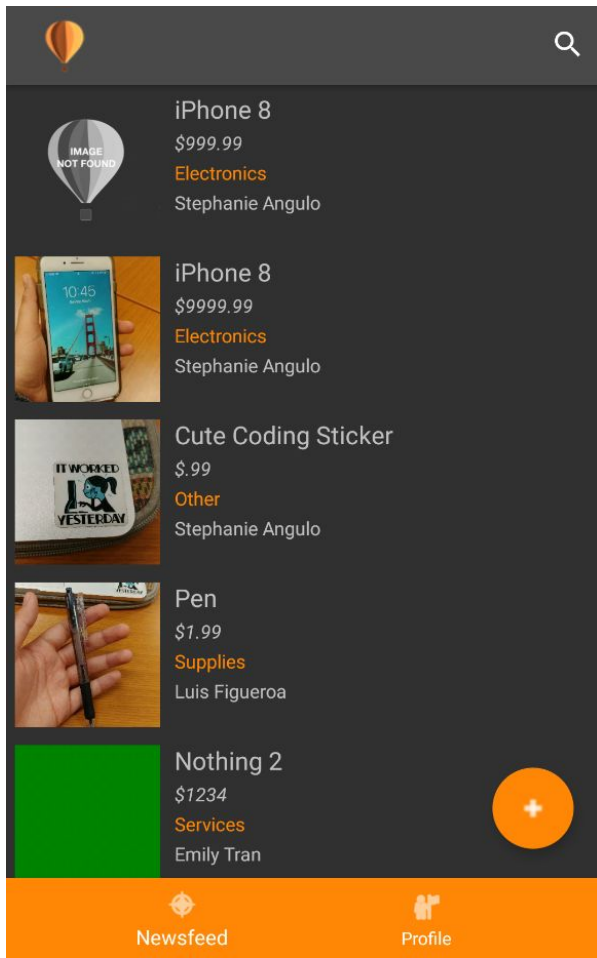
IMAGE NOT FOUND

iPhone 8
$999.99
Electronics
Stephanie Angulo

10:45

iPhone 8
$9999.99
Electronics
Stephanie Angulo

IT WORKED YESTERDAY

Cute Coding Sticker
$.99
Other
Stephanie Angulo

Pen
$1.99
Supplies
Luis Figueroa

Nothing 2
$1234
Services
Emily Tran

+

Newsfeed
Profile